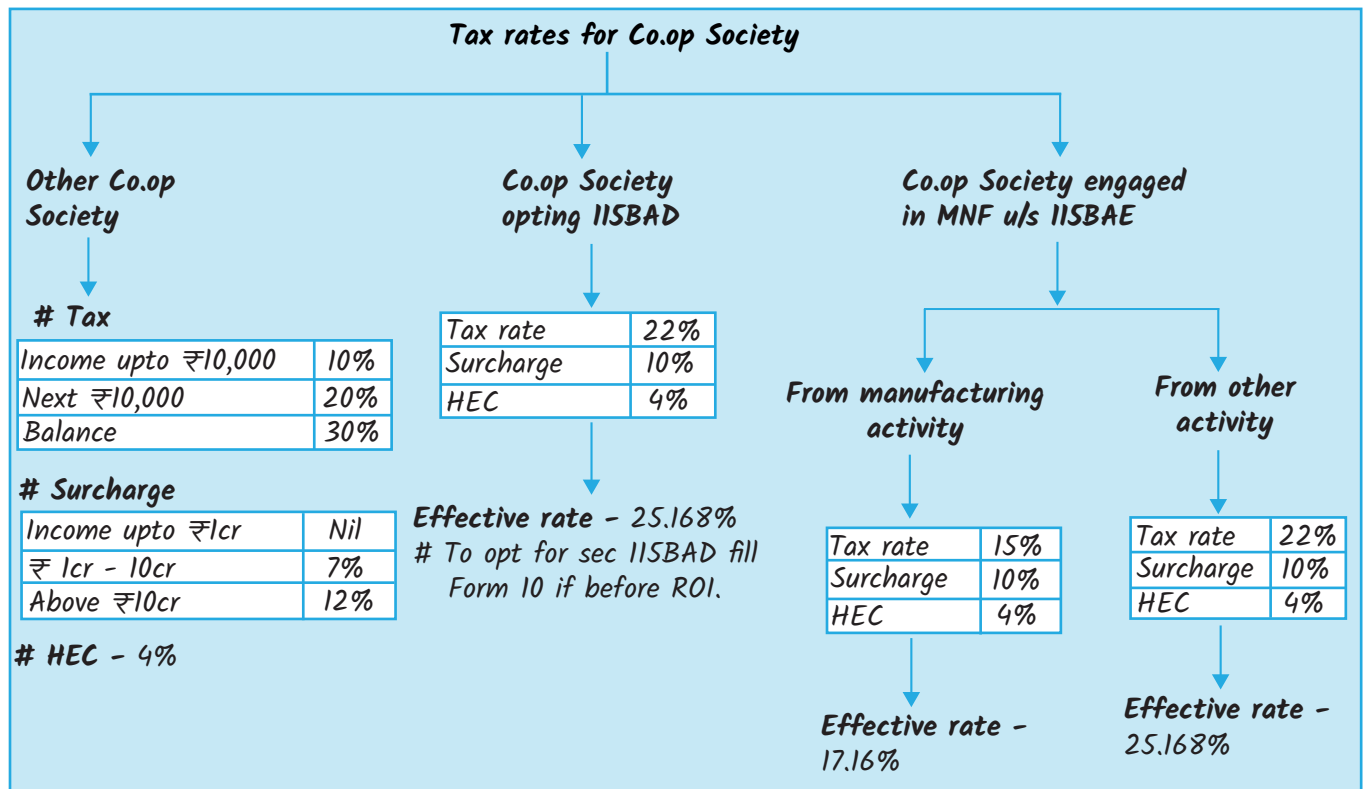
Tax rates for Co.op Society

Other Co.op Society

# Tax

| Income upto ₹10,000 | 10% |
|---|---|
| Next ₹10,000 | 20% |
| Balance | 30% |

# Surcharge

| Income upto ₹1cr | Nil |
|---|---|
| ₹ 1cr - 10cr | 7% |
| Above ₹10cr | 12% |

# HEC - 4%

Co.op Society opting 115BAD

| Tax rate | 22% |
|---|---|
| Surcharge | 10% |
| HEC | 4% |

Effective rate - 25.168%
# To opt for sec 115BAD fill Form 10 if before ROI.

Co.op Society engaged in MNF u/s 115BAE

From manufacturing activity

| Tax rate | 15% |
|---|---|
| Surcharge | 10% |
| HEC | 4% |

Effective rate - 17.16%

From other activity

| Tax rate | 22% |
|---|---|
| Surcharge | 10% |
| HEC | 4% |

Effective rate - 25.168%